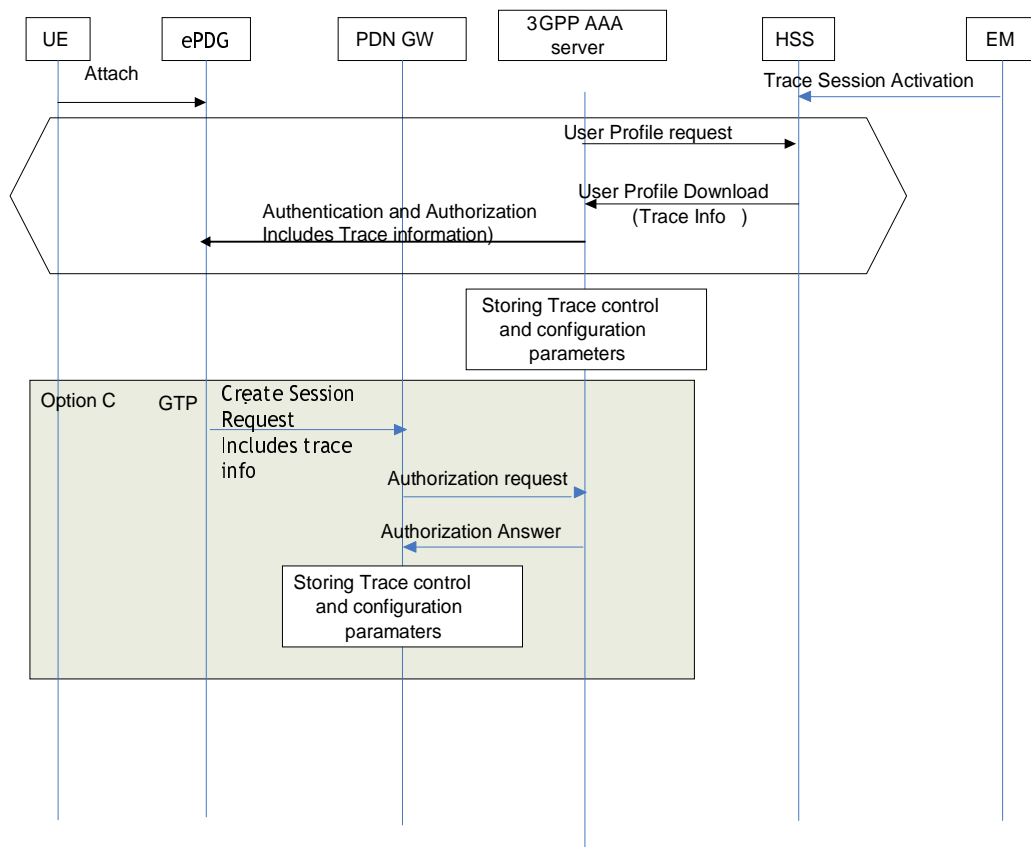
UE

ePDG

PDN GW

3GPP AAA server

HSS

EM

Attach

Trace Session Activation

User Profile request

User Profile Download (Trace Info )

Authentication and Authorization Includes Trace information)

Storing Trace control and configuration parameters

Option C

GTP

Create Session Request Includes trace info

Authorization request

Authorization Answer

Storing Trace control and configuration paramaters